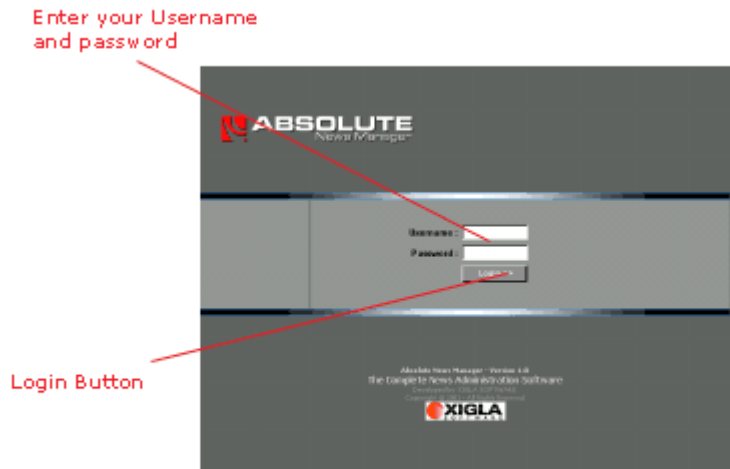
Enter your Username and password

ABSOLUTE
News Manager

Username :
Password :
Login >>

Login Button

Absolute News Manager - Version 1.0
The Complete News Administration Software
Developed by XIGLA SOFTWARE
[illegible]

XIGLA
SOFTWARE